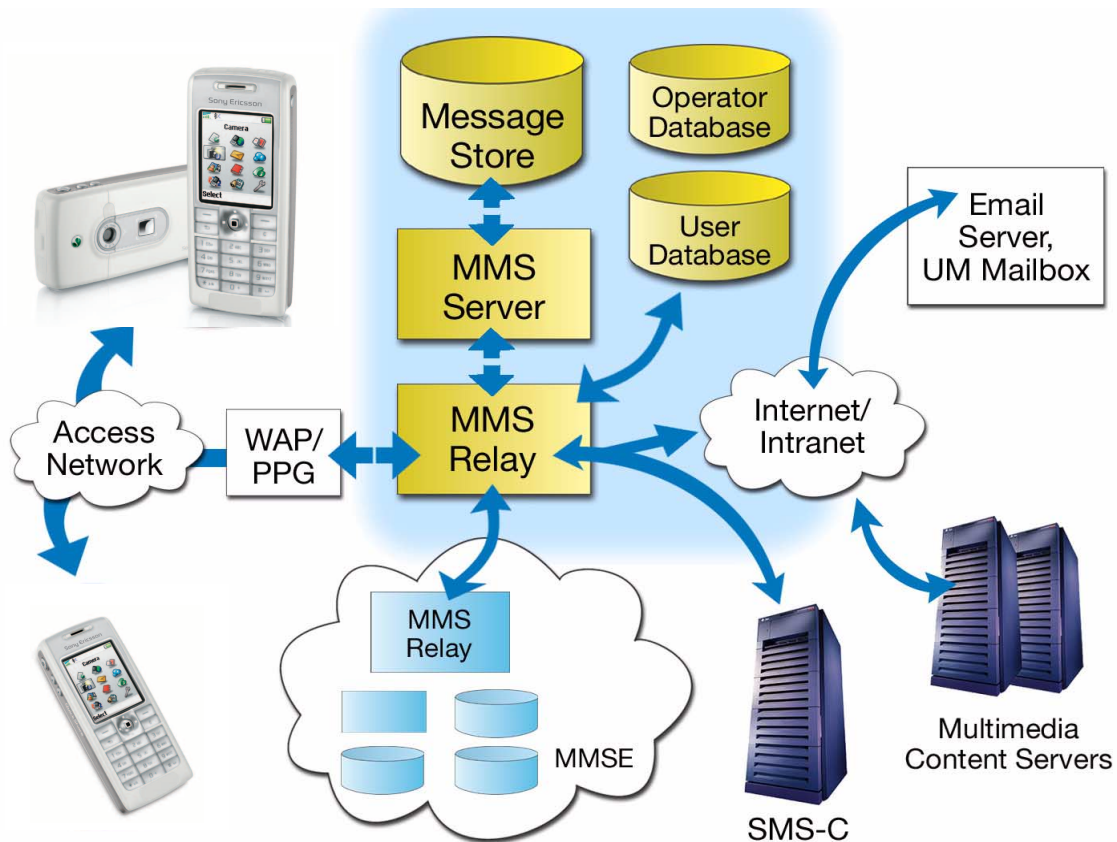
Sony Ericsson
Camera
Select

Message Store

Operator Database

User Database

MMS Server

Email Server, UM Mailbox

Access Network

WAP/ PPG

MMS Relay

Internet/ Intranet

MMS Relay

MMSE

Sony Ericsson
Camera

SMS-C

Multimedia Content Servers